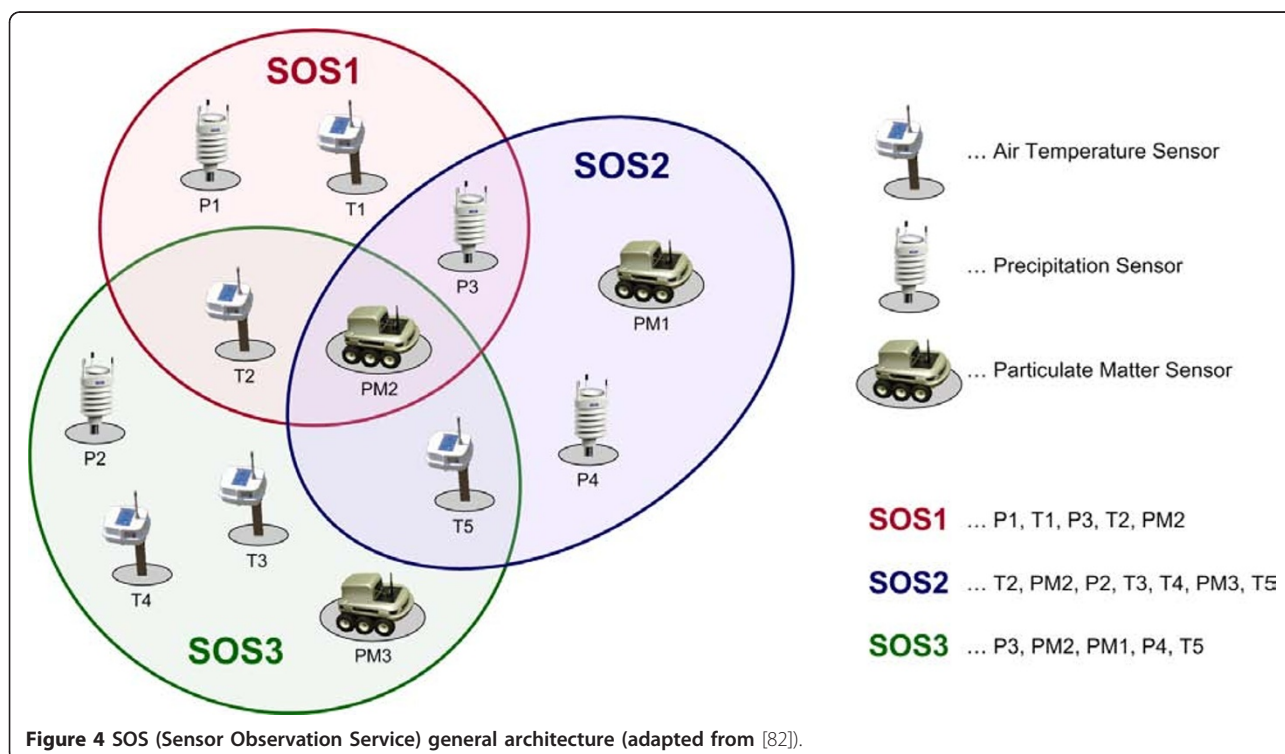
SOS1

P1

T1

SOS2

P3

T2

PM2

PM1

P2

P4

T5

T3

T4

PM3

SOS3

... Air Temperature Sensor

... Precipitation Sensor

... Particulate Matter Sensor

SOS1 ... P1, T1, P3, T2, PM2

SOS2 ... T2, PM2, P2, T3, T4, PM3, T5

SOS3 ... P3, PM2, PM1, P4, T5

**Figure 4 SOS (Sensor Observation Service) general architecture (adapted from** [82]).